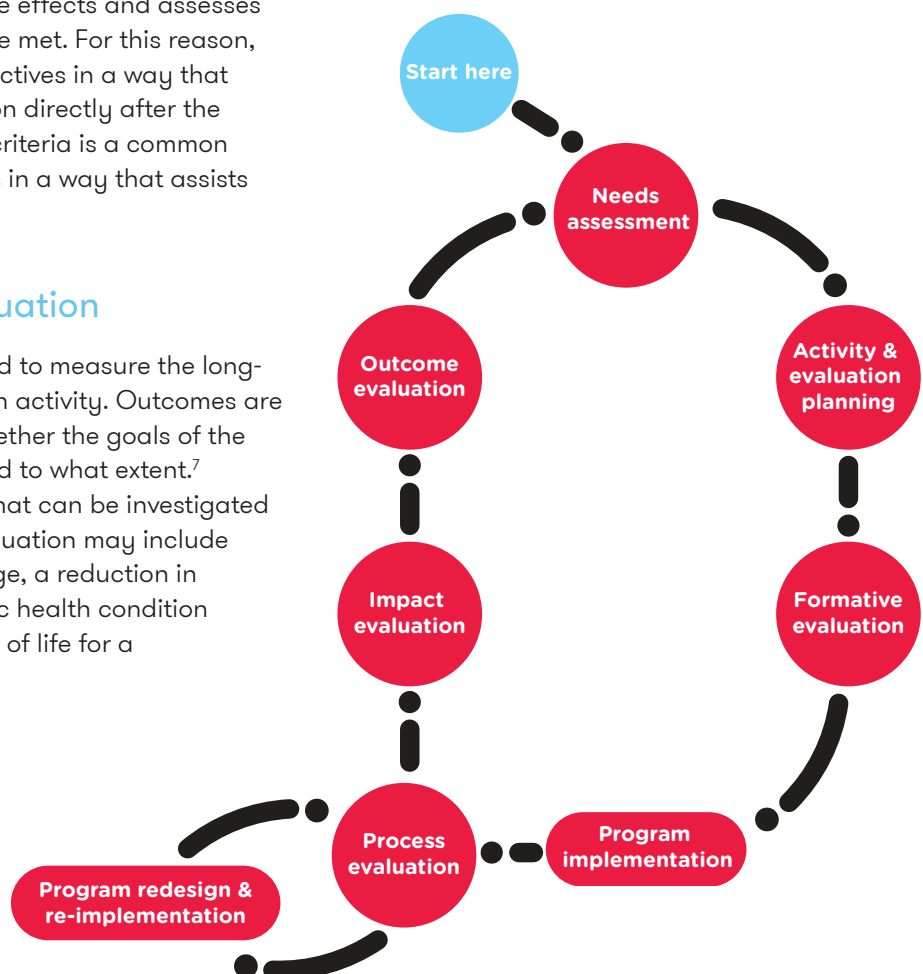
e effects and assesses e met. For this reason, ctives in a way that on directly after the criteria is a common in a way that assists

uation

d to measure the long- activity. Outcomes are ether the goals of the d to what extent.$^7$ hat can be investigated uation may include ge, a reduction in c health condition of life for a

Start here

Needs assessment

Activity & evaluation planning

Formative evaluation

Program implementation

Process evaluation

Impact evaluation

Outcome evaluation

Program redesign & re-implementation